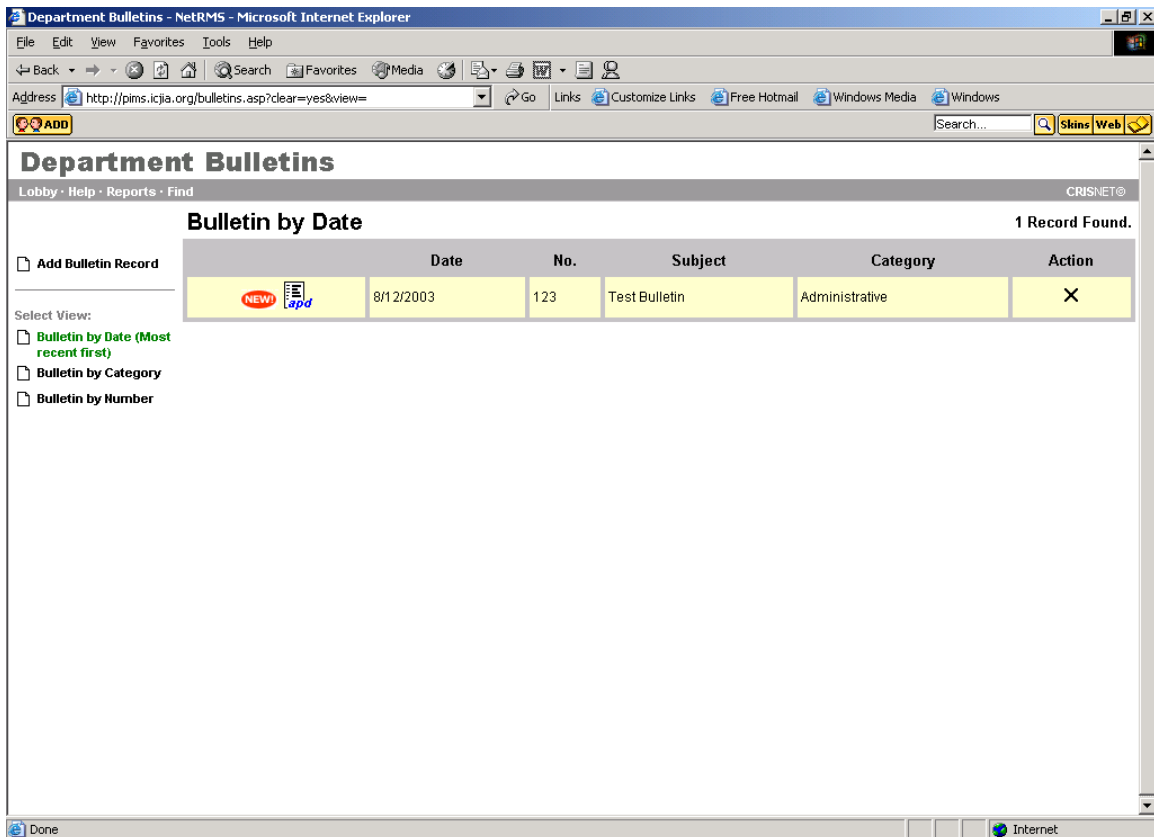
Department Bulletins - NetRMS - Microsoft Internet Explorer

File Edit View Favorites Tools Help

Back Search Favorites Media

Address http://pims.icjia.org/bulletins.asp?clear=yes&view= Go Links Customize Links Free Hotmail Windows Media Windows

ADD Search... Skins Web

Department Bulletins

Lobby · Help · Reports · Find CRISNET®

Bulletin by Date 1 Record Found.

Add Bulletin Record

Select View:
Bulletin by Date (Most recent first)
Bulletin by Category
Bulletin by Number

| | Date | No. | Subject | Category | Action |
|---|---|---|---|---|---|
| NEW! apd | 8/12/2003 | 123 | Test Bulletin | Administrative | ✕ |

Done Internet